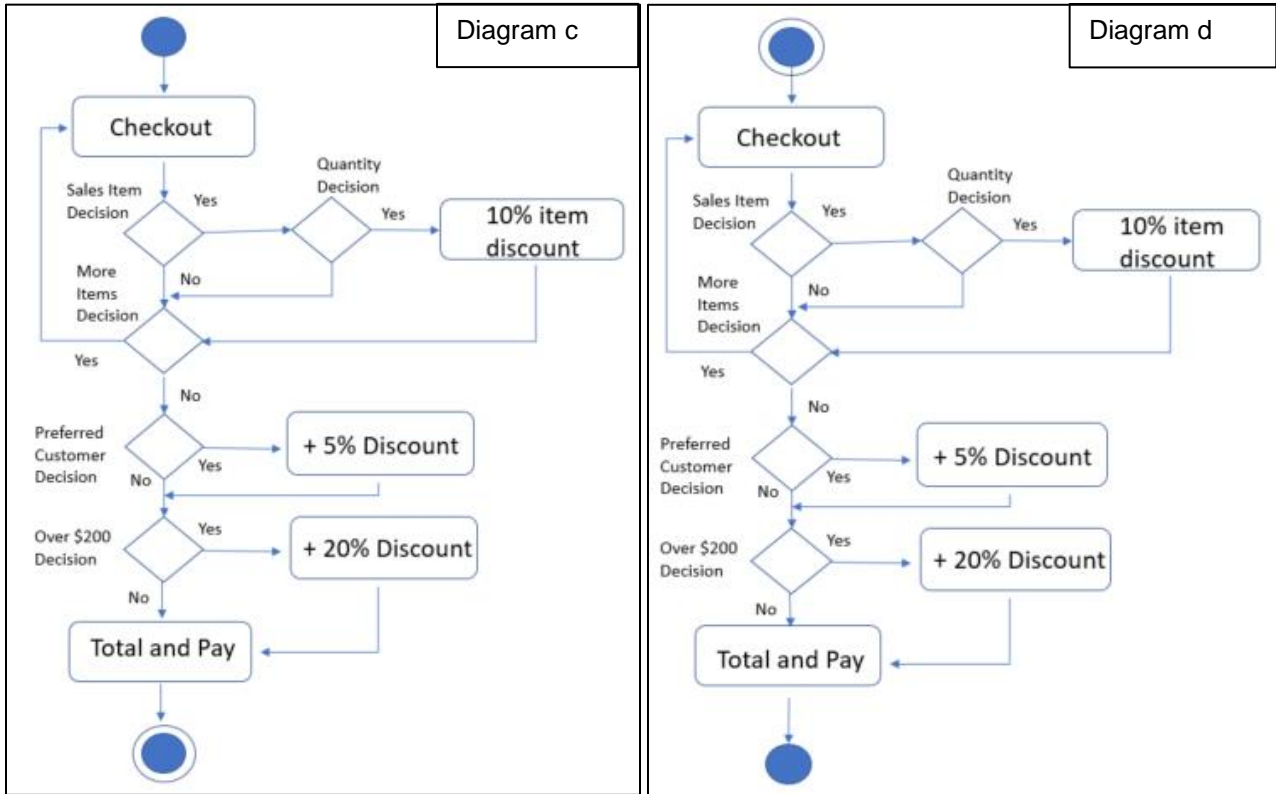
Diagram c

Checkout

Sales Item Decision

Yes

Quantity Decision

Yes

10% item discount

No

More Items Decision

Yes

No

Preferred Customer Decision

Yes

No

+ 5% Discount

Over $200 Decision

Yes

+ 20% Discount

No

Total and Pay

Diagram d

Checkout

Sales Item Decision

Yes

Quantity Decision

Yes

10% item discount

No

More Items Decision

Yes

No

Preferred Customer Decision

Yes

No

+ 5% Discount

Over $200 Decision

Yes

+ 20% Discount

No

Total and Pay